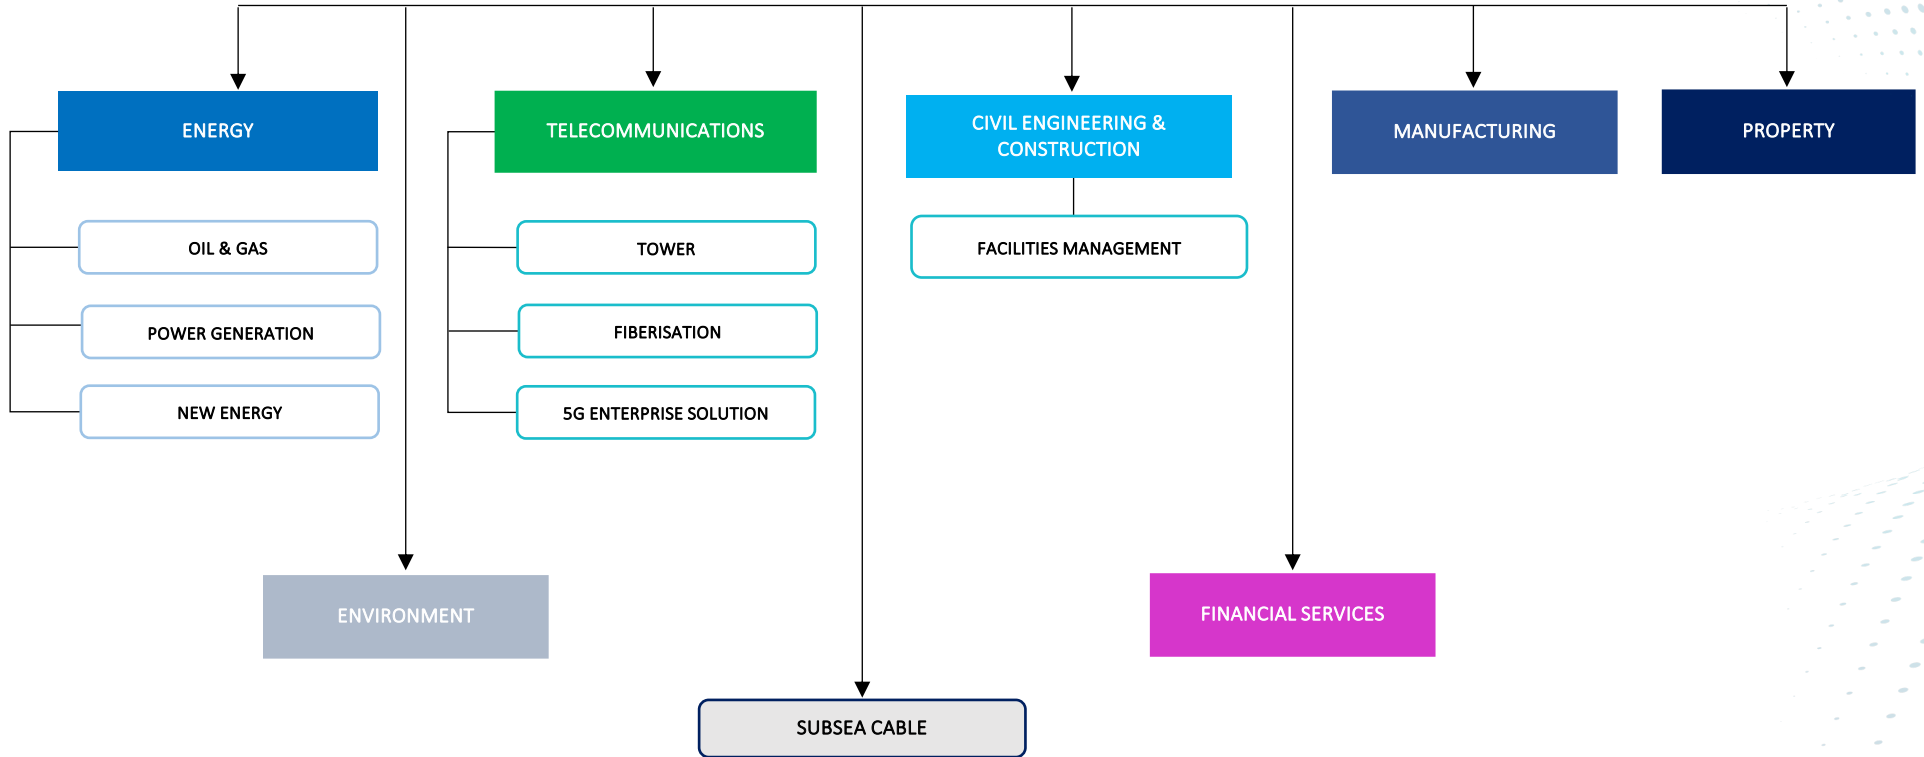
ENERGY

OIL & GAS

POWER GENERATION

NEW ENERGY

TELECOMMUNICATIONS

TOWER

FIBERISATION

5G ENTERPRISE SOLUTION

CIVIL ENGINEERING & CONSTRUCTION

FACILITIES MANAGEMENT

MANUFACTURING

PROPERTY

ENVIRONMENT

FINANCIAL SERVICES

SUBSEA CABLE